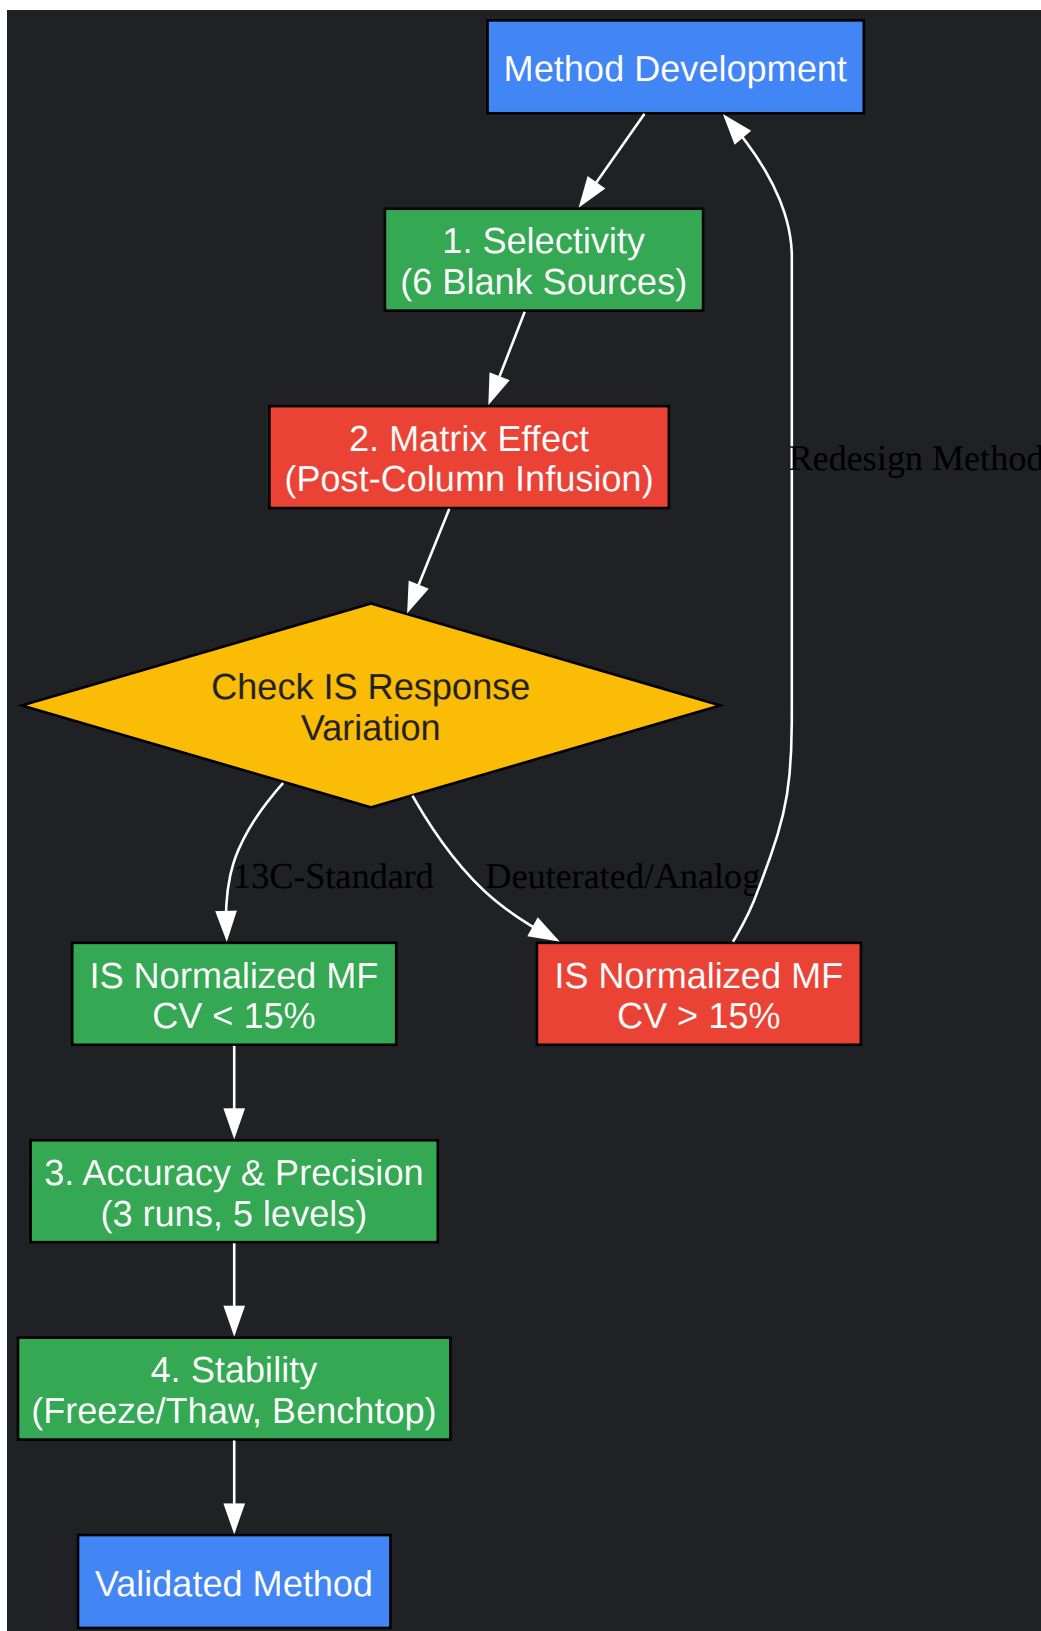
Method Development

1. Selectivity
(6 Blank Sources)

2. Matrix Effect
(Post-Column Infusion)

Redesign Method

Check IS Response
Variation

13C-Standard

Deuterated/Analog

IS Normalized MF
CV < 15%

IS Normalized MF
CV > 15%

3. Accuracy & Precision
(3 runs, 5 levels)

4. Stability
(Freeze/Thaw, Benchtop)

Validated Method